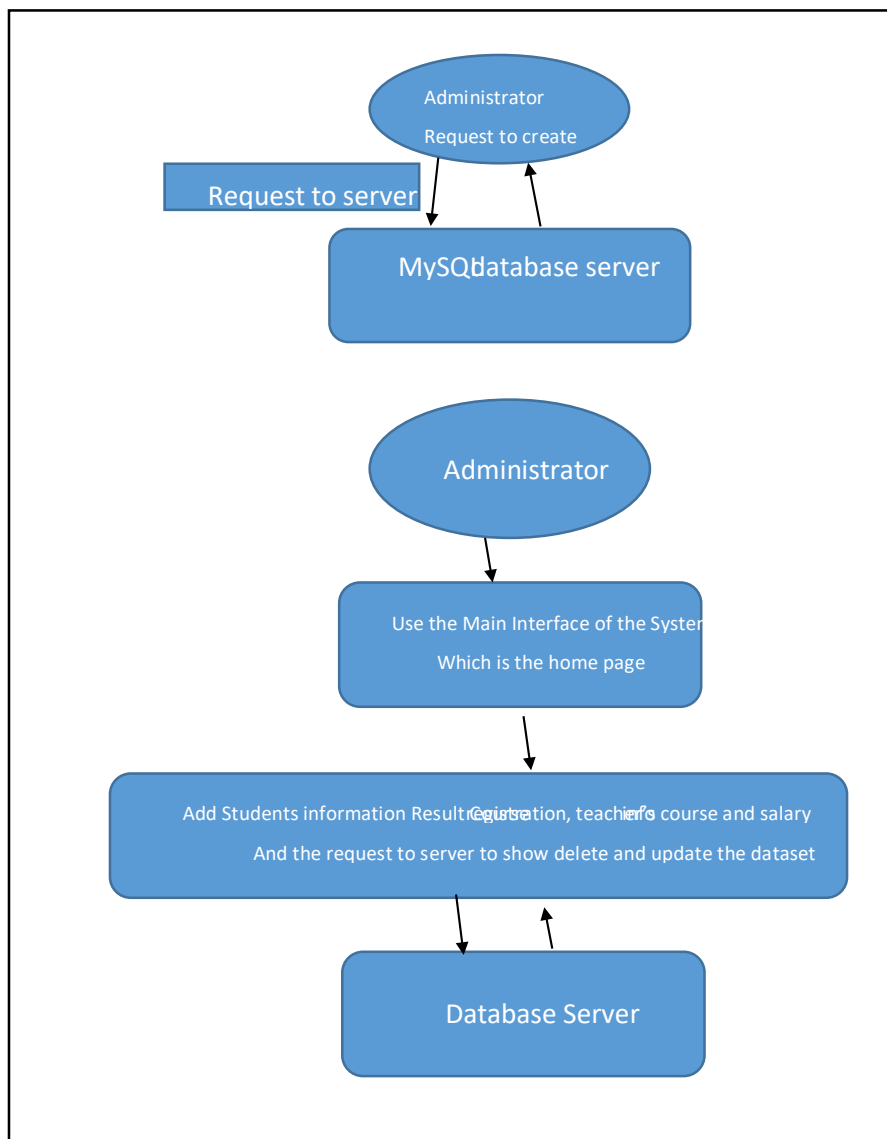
Administrator
Request to create

Request to server

MySQL database server

Administrator

Use the Main Interface of the Syster
Which is the home page

Add Students information Result registration, Course, teacher's info course and salary
And the request to server to show delete and update the dataset

Database Server